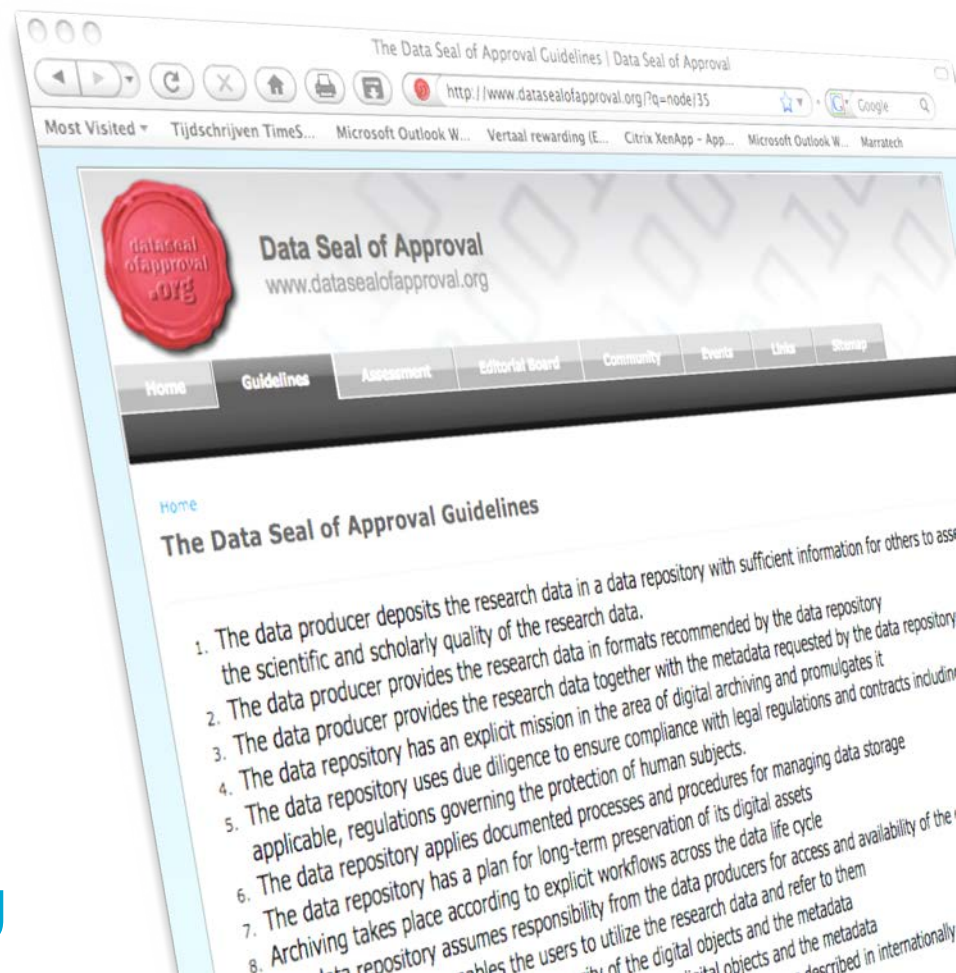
The Data Seal of Approval Guidelines | Data Seal of Approval

http://www.datasealofapproval.org/?q=node/35

Google

Most Visited ▾ Tijdschrijven TimeS... Microsoft Outlook W... Vertaal rewarding (E... Citrix XenApp - App... Microsoft Outlook W... Marratech

datasealofapproval.org

Data Seal of Approval
www.datasealofapproval.org

Home Guidelines Assessment Editorial Board Community Events Links Sitemap

Home

The Data Seal of Approval Guidelines

1. The data producer deposits the research data in a data repository with sufficient information for others to asse the scientific and scholarly quality of the research data.
2. The data producer provides the research data in formats recommended by the data repository
3. The data producer provides the research data together with the metadata requested by the data repository
4. The data repository has an explicit mission in the area of digital archiving and promulgates it
5. The data repository uses due diligence to ensure compliance with legal regulations and contracts includin applicable, regulations governing the protection of human subjects.
6. The data repository applies documented processes and procedures for managing data storage
7. The data repository has a plan for long-term preservation of its digital assets
8. Archiving takes place according to explicit workflows across the data life cycle
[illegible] data repository assumes responsibility from the data producers for access and availability of the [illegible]
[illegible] enables the users to utilize the research data and refer to them
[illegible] of the digital objects and the metadata
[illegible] digital objects and the metadata
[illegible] described in internationally